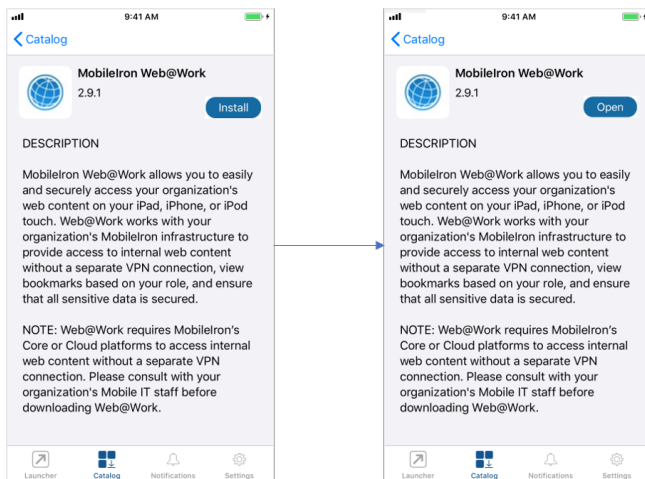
9:41 AM

Catalog

MobileIron Web@Work

2.9.1

Install

DESCRIPTION

MobileIron Web@Work allows you to easily and securely access your organization's web content on your iPad, iPhone, or iPod touch. Web@Work works with your organization's MobileIron infrastructure to provide access to internal web content without a separate VPN connection, view bookmarks based on your role, and ensure that all sensitive data is secured.

NOTE: Web@Work requires MobileIron's Core or Cloud platforms to access internal web content without a separate VPN connection. Please consult with your organization's Mobile IT staff before downloading Web@Work.

Launcher Catalog Notifications Settings

9:41 AM

Catalog

MobileIron Web@Work

2.9.1

Open

DESCRIPTION

MobileIron Web@Work allows you to easily and securely access your organization's web content on your iPad, iPhone, or iPod touch. Web@Work works with your organization's MobileIron infrastructure to provide access to internal web content without a separate VPN connection, view bookmarks based on your role, and ensure that all sensitive data is secured.

NOTE: Web@Work requires MobileIron's Core or Cloud platforms to access internal web content without a separate VPN connection. Please consult with your organization's Mobile IT staff before downloading Web@Work.

Launcher Catalog Notifications Settings